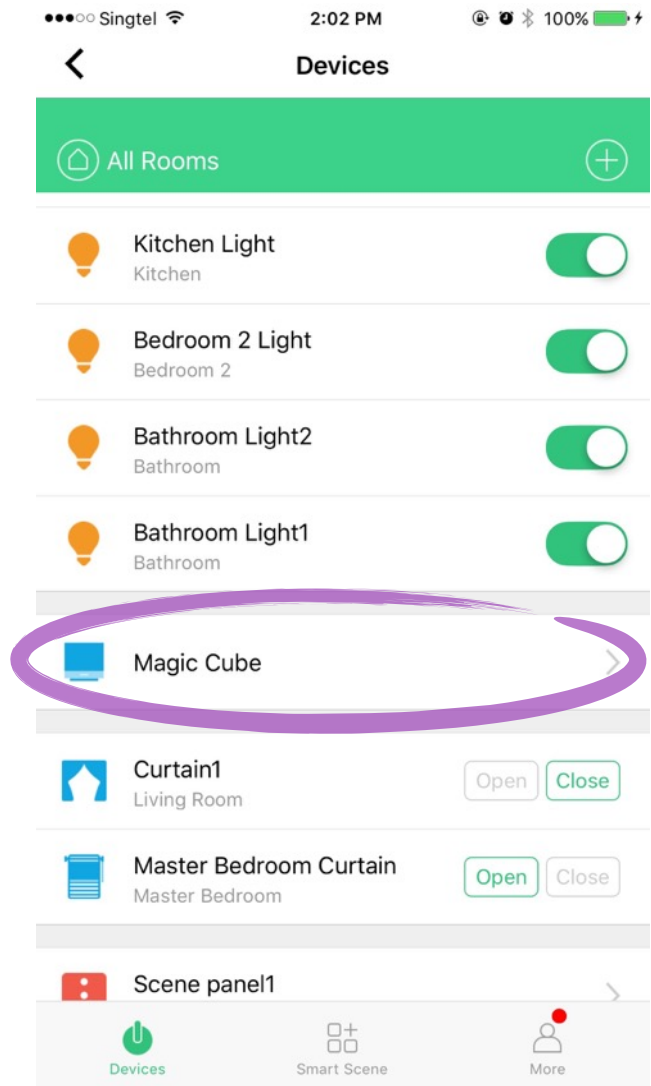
●●●○○ Singtel 2:02 PM 100%

Devices

All Rooms

Kitchen Light
Kitchen

Bedroom 2 Light
Bedroom 2

Bathroom Light2
Bathroom

Bathroom Light1
Bathroom

Magic Cube

Curtain1
Living Room
Open Close

Master Bedroom Curtain
Master Bedroom
Open Close

Scene panel1

Devices Smart Scene More